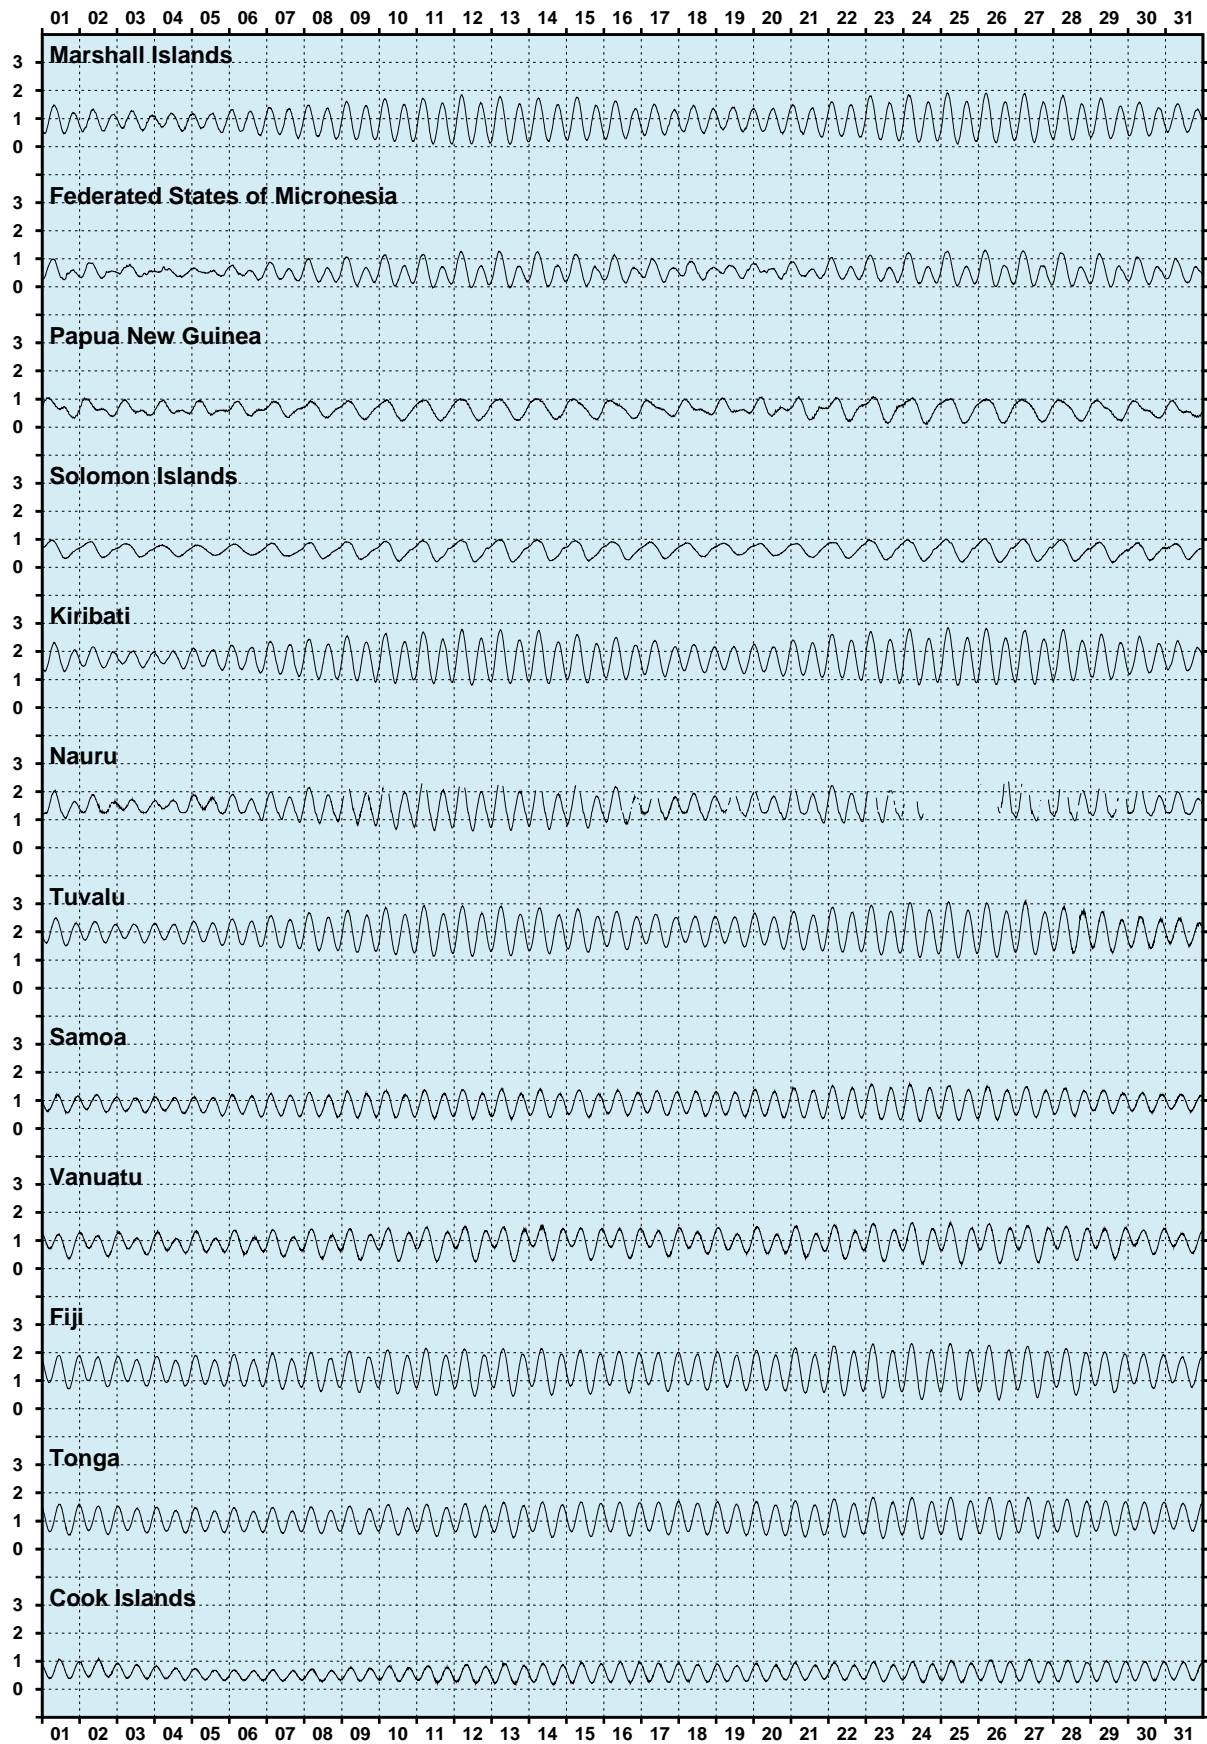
01 02 03 04 05 06 07 08 09 10 11 12 13 14 15 16 17 18 19 20 21 22 23 24 25 26 27 28 29 30 31

Marshall Islands
3
2
1
0

Federated States of Micronesia
3
2
1
0

Papua New Guinea
3
2
1
0

Solomon Islands
3
2
1
0

Kiribati
3
2
1
0

Nauru
3
2
1
0

Tuvalu
3
2
1
0

Samoa
3
2
1
0

Vanuatu
3
2
1
0

Fiji
3
2
1
0

Tonga
3
2
1
0

Cook Islands
3
2
1
0

01 02 03 04 05 06 07 08 09 10 11 12 13 14 15 16 17 18 19 20 21 22 23 24 25 26 27 28 29 30 31